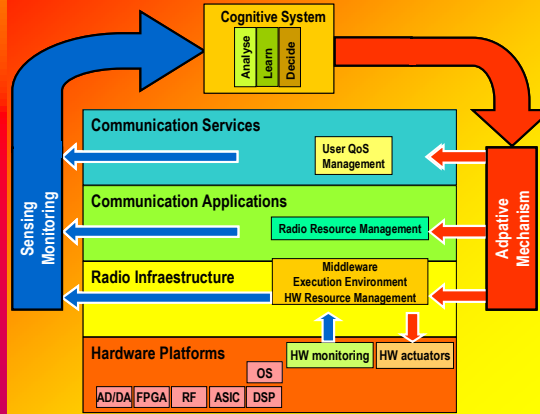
Cognitive System

Analyse

Learn

Decide

Sensing Monitoring

Adpative Mechanism

Communication Services

User QoS Management

Communication Applications

Radio Resource Management

Radio Infraestructure

Middleware
Execution Environment
HW Resource Management

Hardware Platforms

HW monitoring

HW actuators

OS

AD/DA

FPGA

RF

ASIC

DSP